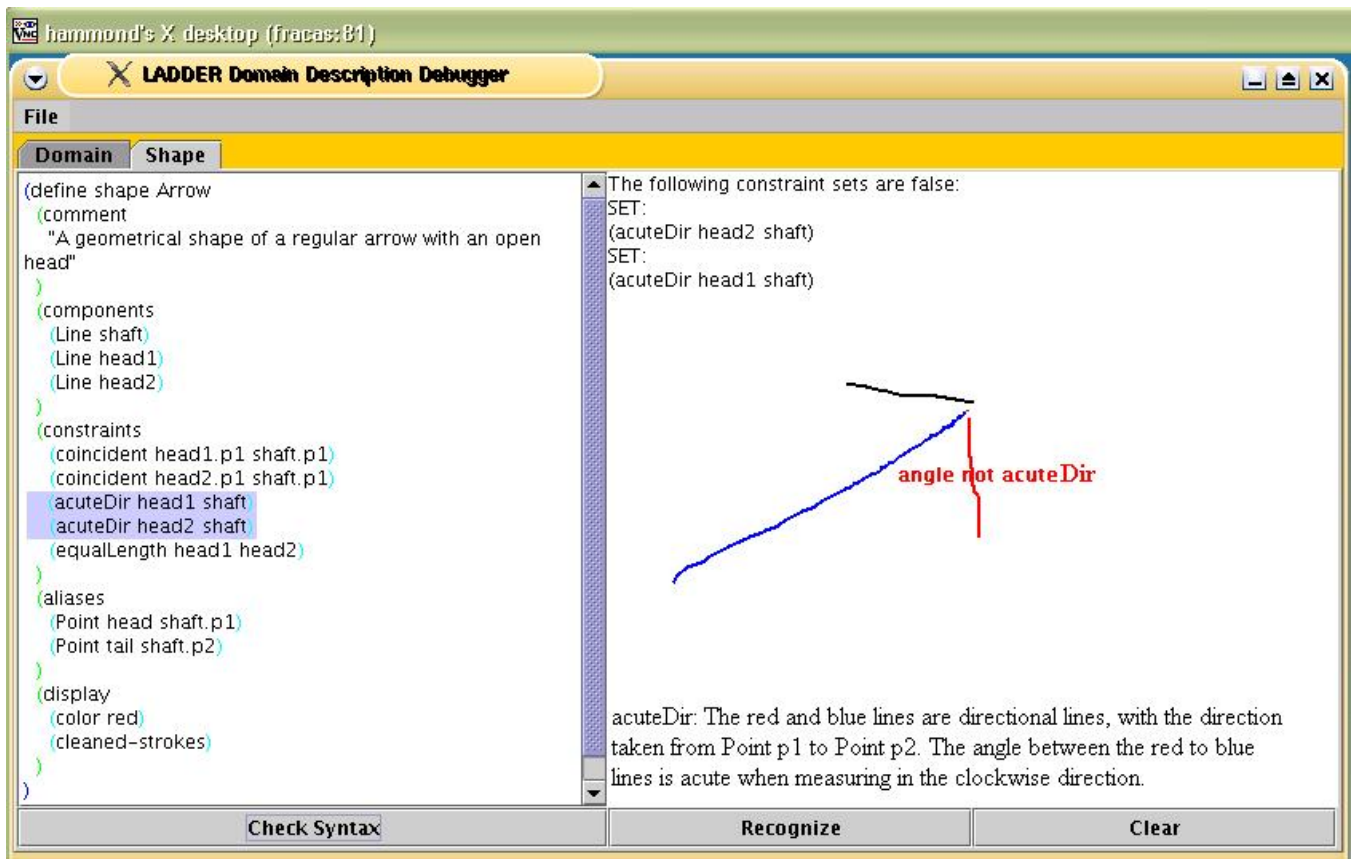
hammond's X desktop (fracas:81)

LADDER Domain Description Debugger

File

Domain | Shape

(define shape Arrow
(comment
"A geometrical shape of a regular arrow with an open head"
)
(components
(Line shaft)
(Line head1)
(Line head2)
)
(constraints
(coincident head1.p1 shaft.p1)
(coincident head2.p1 shaft.p1)
(acuteDir head1 shaft)
(acuteDir head2 shaft)
(equalLength head1 head2)
)
(aliases
(Point head shaft.p1)
(Point tail shaft.p2)
)
(display
(color red)
(cleaned-strokes)
)
)

The following constraint sets are false:
SET:
(acuteDir head2 shaft)
SET:
(acuteDir head1 shaft)

angle not acuteDir

acuteDir: The red and blue lines are directional lines, with the direction taken from Point p1 to Point p2. The angle between the red to blue lines is acute when measuring in the clockwise direction.

Check Syntax

Recognize

Clear